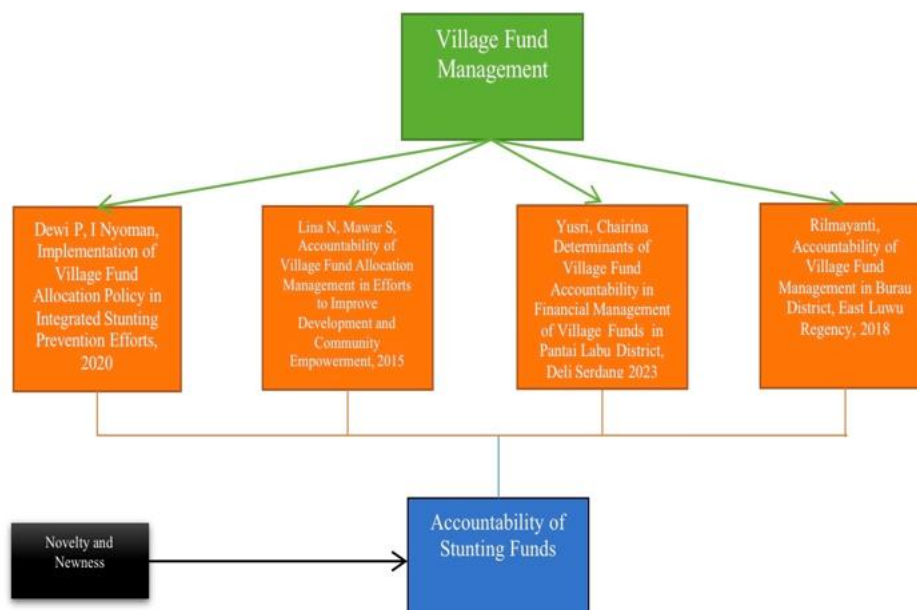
Village Fund Management

Dewi P, I Nyoman, Implementation of Village Fund Allocation Policy in Integrated Stunting Prevention Efforts, 2020

Lina N, Mawar S, Accountability of Village Fund Allocation Management in Efforts to Improve Development and Community Empowerment, 2015

Yusri, Chairina Determinants of Village Fund Accountability in Financial Management of Village Funds in Pantai Labu District, Deli Serdang 2023

Rilmayanti, Accountability of Village Fund Management in Burau District, East Luwu Regency, 2018

Novelty and Newness

Accountability of Stunting Funds